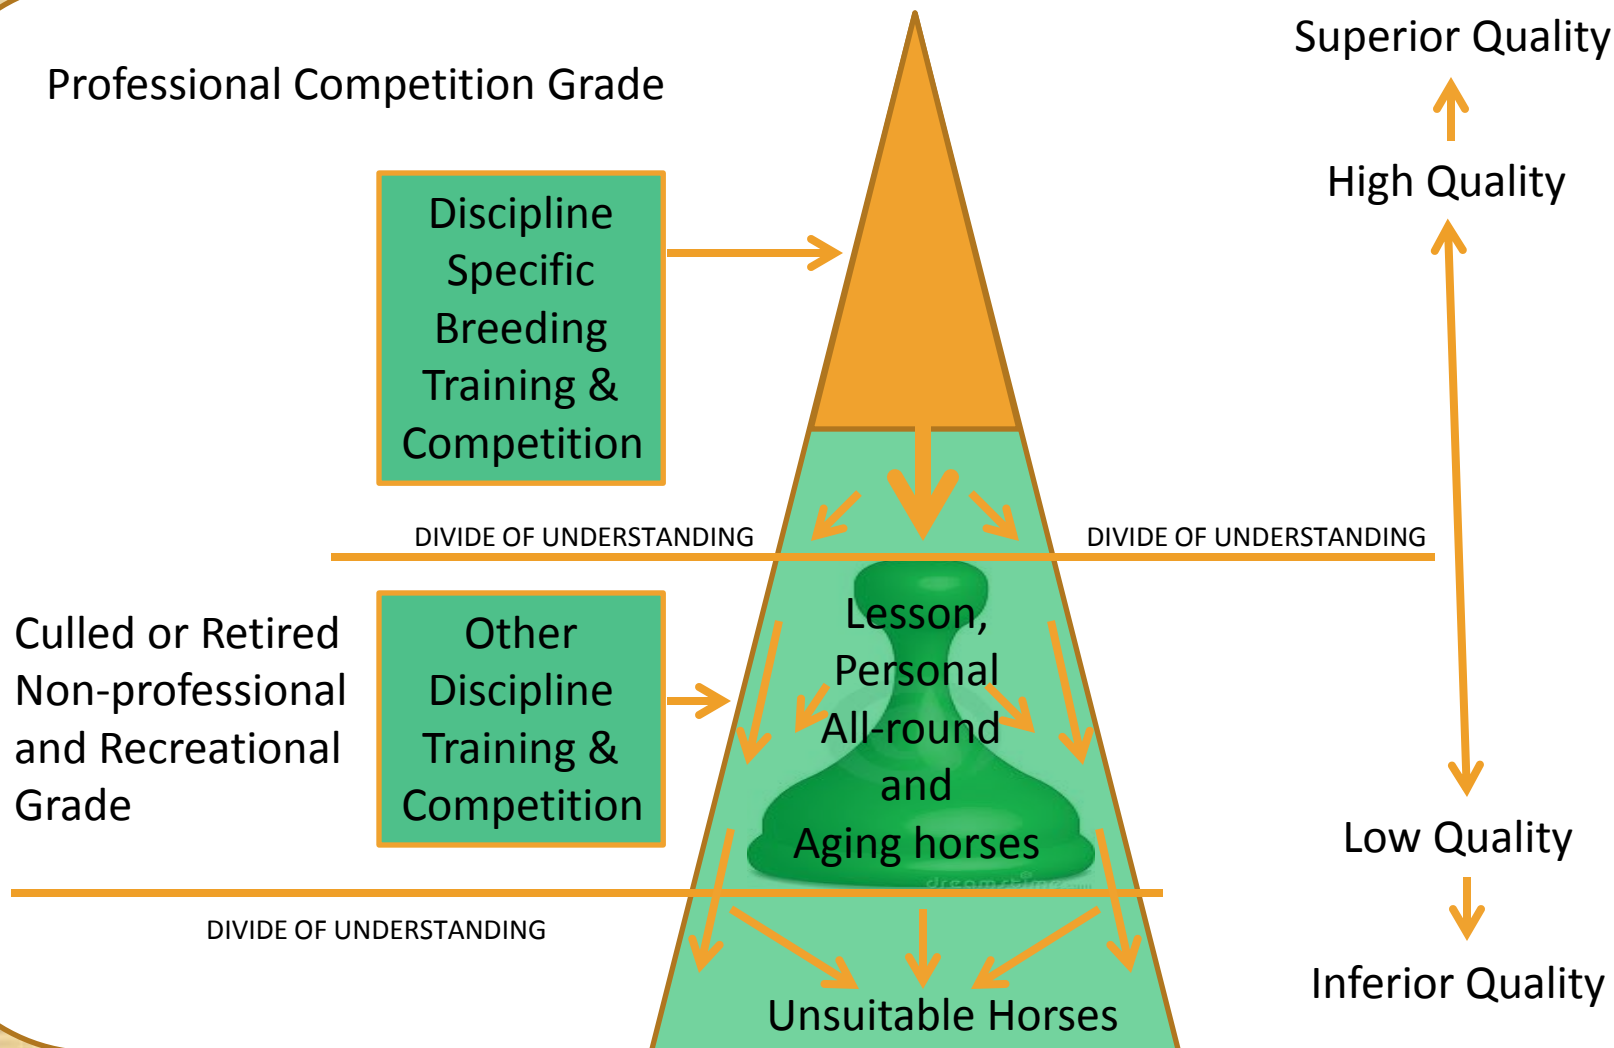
Professional Competition Grade

Discipline Specific Breeding Training & Competition

Superior Quality

High Quality

DIVIDE OF UNDERSTANDING

DIVIDE OF UNDERSTANDING

Culled or Retired Non-professional and Recreational Grade

Other Discipline Training & Competition

Lesson, Personal All-round and Aging horses

Low Quality

DIVIDE OF UNDERSTANDING

Inferior Quality

Unsuitable Horses